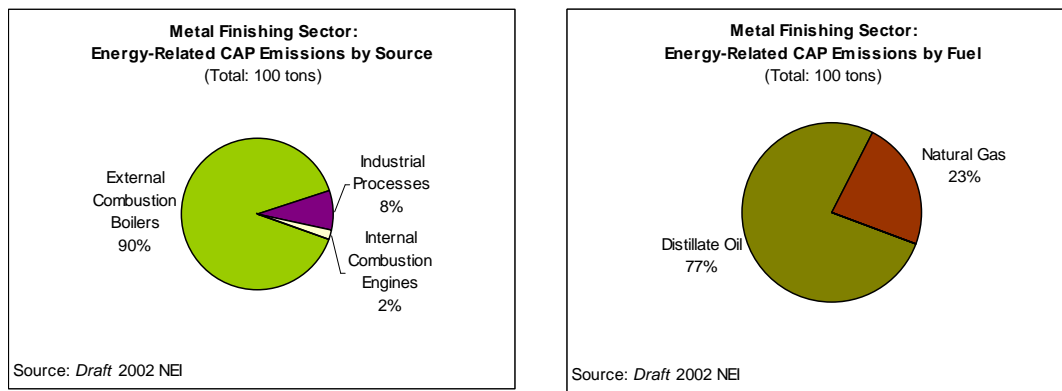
Metal Finishing Sector:
Energy-Related CAP Emissions by Source
(Total: 100 tons)

External Combustion Boilers 90%

Industrial Processes 8%

Internal Combustion Engines 2%

Source: *Draft* 2002 NEI

Metal Finishing Sector:
Energy-Related CAP Emissions by Fuel
(Total: 100 tons)

Natural Gas 23%

Distillate Oil 77%

Source: *Draft* 2002 NEI